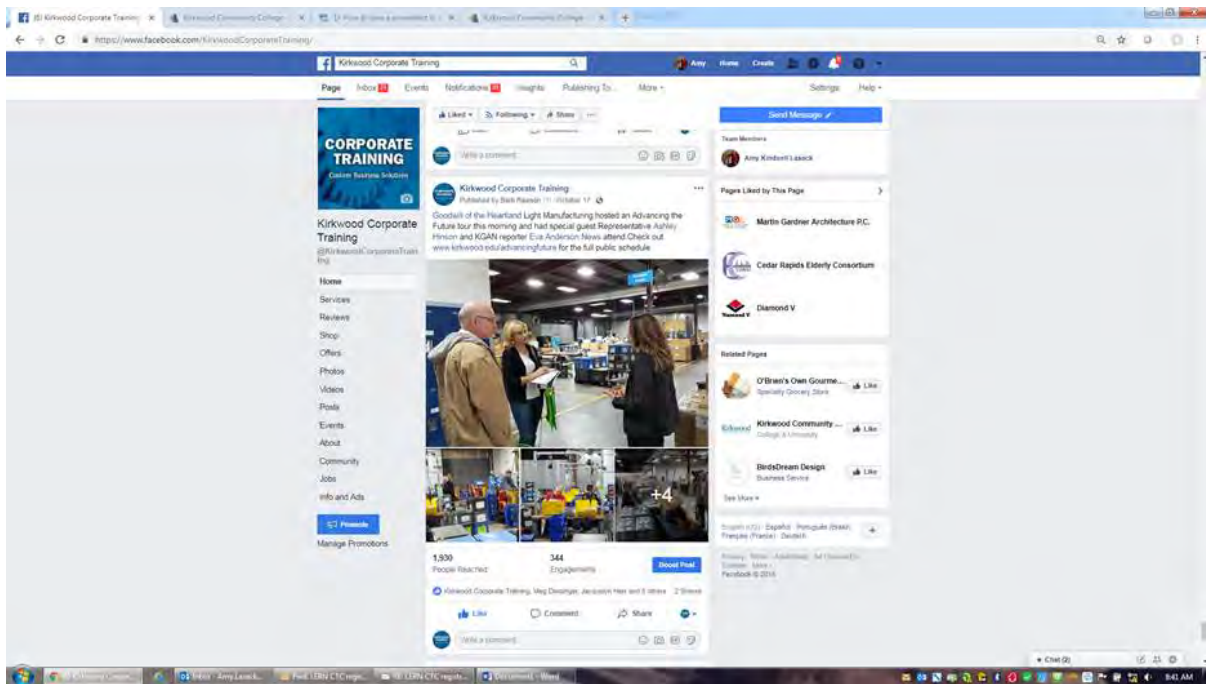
(6) Kirkwood Corporate Training | Kirkwood Community College | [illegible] | Kirkwood Community College

https://www.facebook.com/KirkwoodCorporateTraining/

Kirkwood Corporate Training

Amy Home Create

Page Inbox Events Notifications Insights Publishing To... More Settings Help

CORPORATE TRAINING
Custom Business Solutions

Kirkwood Corporate Training
@KirkwoodCorporateTraining

Home
Services
Reviews
Shop
Offers
Photos
Videos
Posts
Events
About
Community
Jobs
Info and Ads

Promote
Manage Promotions

Liked Following Share

Write a comment...

Kirkwood Corporate Training
Published by Barb Rausch · October 17

Goodwill of the Heartland Light Manufacturing hosted an Advancing the Future tour this morning and had special guest Representative Ashley Hinson and KGAN reporter Eva Anderson News attend Check out www.kirkwood.edu/advancingfuture for the full public schedule

+4

1,930
People Reached

344
Engagements

Boost Post

Kirkwood Corporate Training, Meg Dressinger, Jacquelyn Herr and 5 others 2 Shares

Like Comment Share

Write a comment...

Send Message

Team Members
Amy Kimbrell Lasack

Pages Liked by This Page

Martin Gardner Architecture P.C.
Cedar Rapids Elderly Consortium
Diamond V

Related Pages

O'Brien's Own Gourme...
Specialty Grocery Store
Like

Kirkwood Community ...
College & University
Like

BirdsDream Design
Business Service
Like

See More

English (US) · Español · Português (Brasil) · Français (France) · Deutsch

Privacy · Terms · Advertising · Ad Choices · Cookies · More
Facebook © 2018

Chat (2)

Inbox - Amy Lasack... | Fwd: LERN CTC regis... | RE: LERN CTC regis... | Document1 - Word

8:41 AM